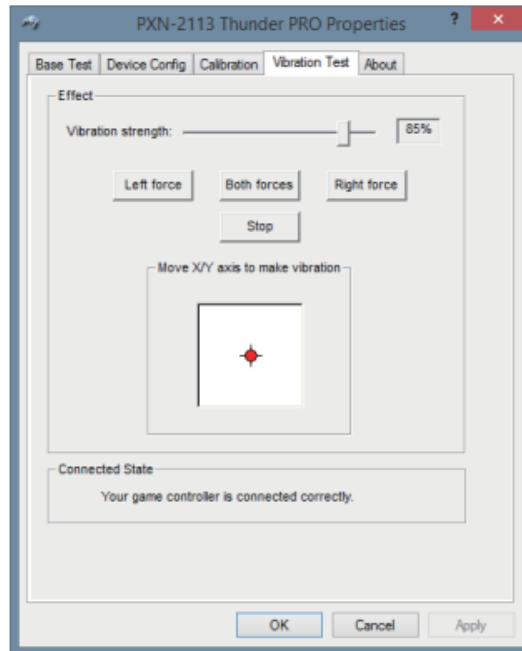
PXN-2113 Thunder PRO Properties

?

×

Base Test | Device Config | Calibration | Vibration Test | About

Effect

Vibration strength:

85%

Left force

Both forces

Right force

Stop

Move X/Y axis to make vibration

Connected State

Your game controller is connected correctly.

OK

Cancel

Apply